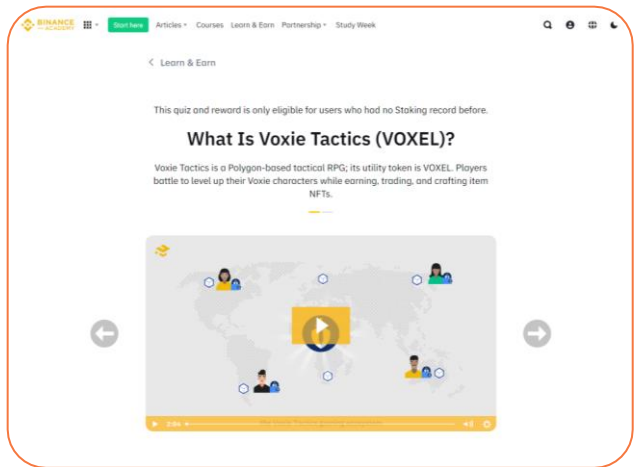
BINANCE ACADEMY

Start here Articles Courses Learn & Earn Partnership Study Week

< Learn & Earn

This quiz and reward is only eligible for users who had no Staking record before.

What Is Voxie Tactics (VOXEL)?

Voxie Tactics is a Polygon-based tactical RPG; its utility token is VOXEL. Players battle to level up their Voxie characters while earning, trading, and crafting item NFTs.

2:04 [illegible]